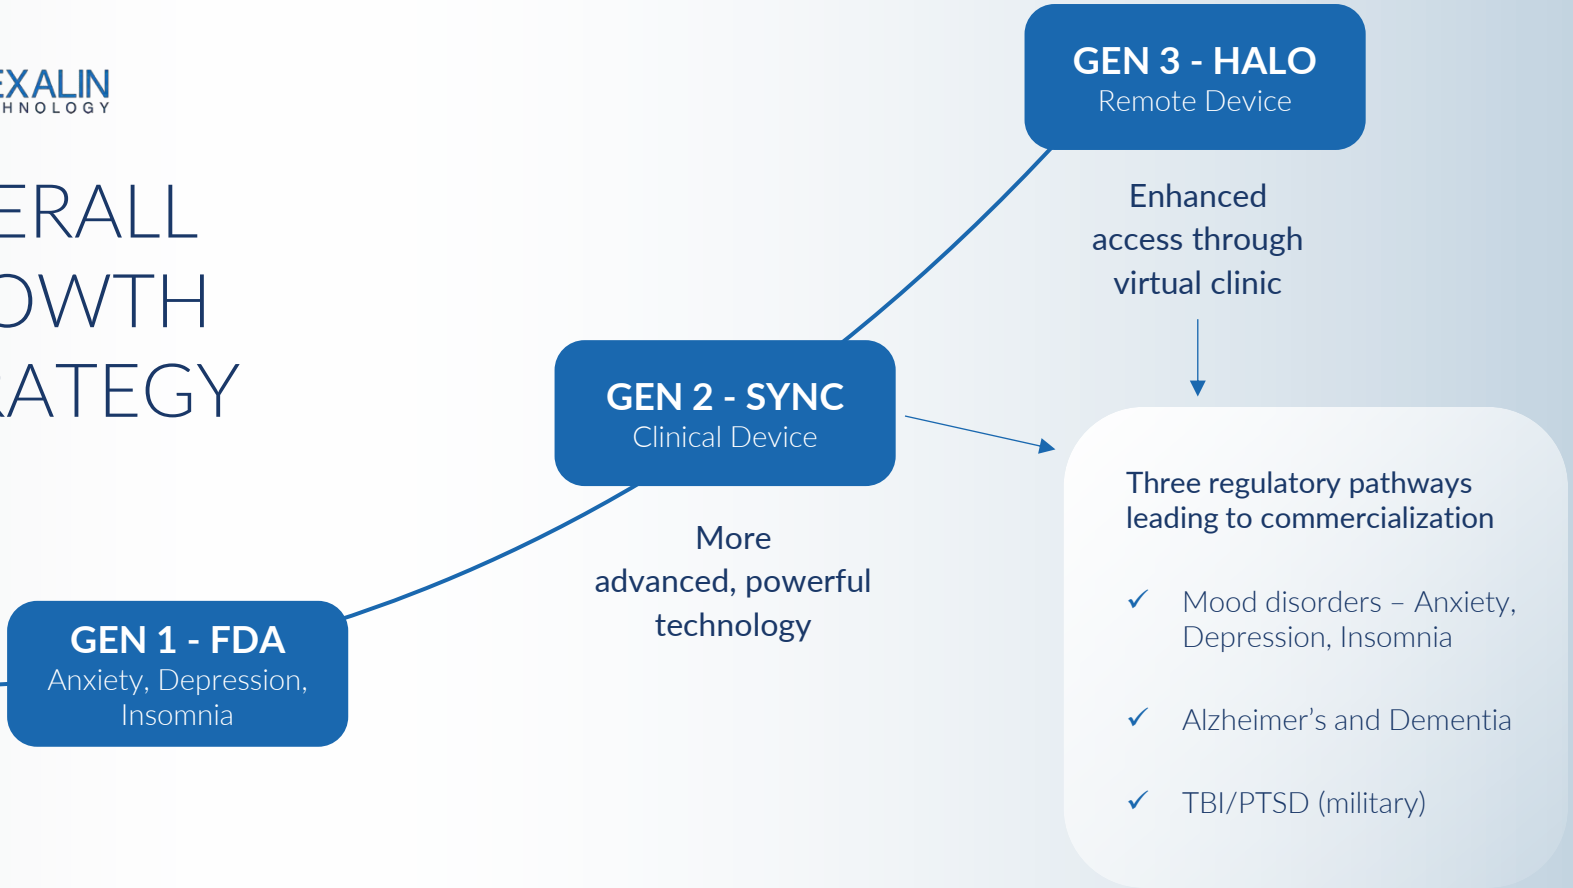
EXALIN
HNOLOGY

ERALL
OWTH
ATEGY

GEN 3 - HALO
Remote Device

Enhanced access through virtual clinic

GEN 2 - SYNC
Clinical Device

More advanced, powerful technology

GEN 1 - FDA
Anxiety, Depression, Insomnia

Three regulatory pathways leading to commercialization

✓ Mood disorders – Anxiety, Depression, Insomnia

✓ Alzheimer's and Dementia

✓ TBI/PTSD (military)